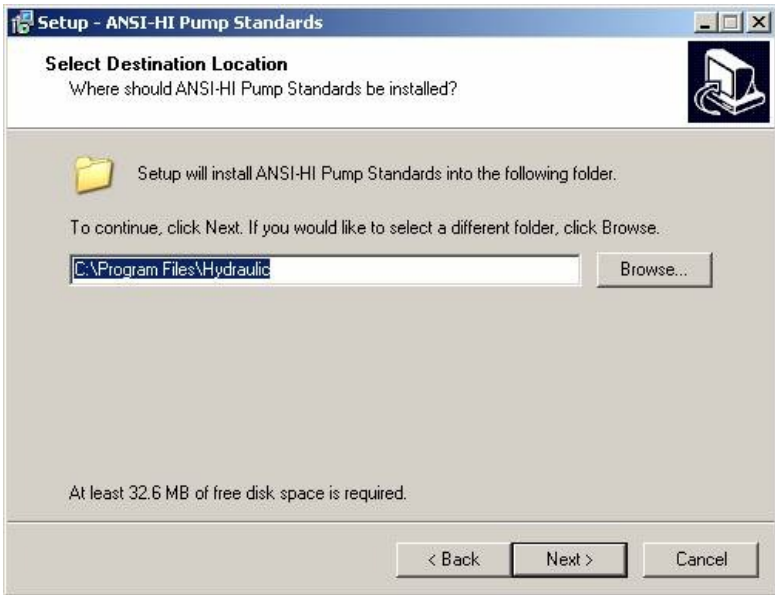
Setup - ANSI-HI Pump Standards

Select Destination Location
Where should ANSI-HI Pump Standards be installed?

Setup will install ANSI-HI Pump Standards into the following folder.

To continue, click Next. If you would like to select a different folder, click Browse.

C:\Program Files\Hydraulic

Browse...

At least 32.6 MB of free disk space is required.

< Back

Next >

Cancel